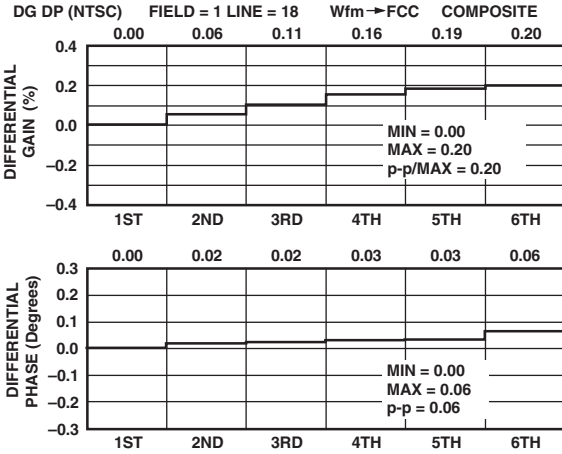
DG DP (NTSC) FIELD = 1 LINE = 18 Wfm→FCC COMPOSITE

0.00 0.06 0.11 0.16 0.19 0.20

0.4
0.2
0.0
−0.2
−0.4

DIFFERENTIAL GAIN (%)

MIN = 0.00
MAX = 0.20
p-p/MAX = 0.20

1ST 2ND 3RD 4TH 5TH 6TH

0.00 0.02 0.02 0.03 0.03 0.06

0.3
0.2
0.1
0.0
−0.1
−0.2
−0.3

DIFFERENTIAL PHASE (Degrees)

MIN = 0.00
MAX = 0.06
p-p = 0.06

1ST 2ND 3RD 4TH 5TH 6TH